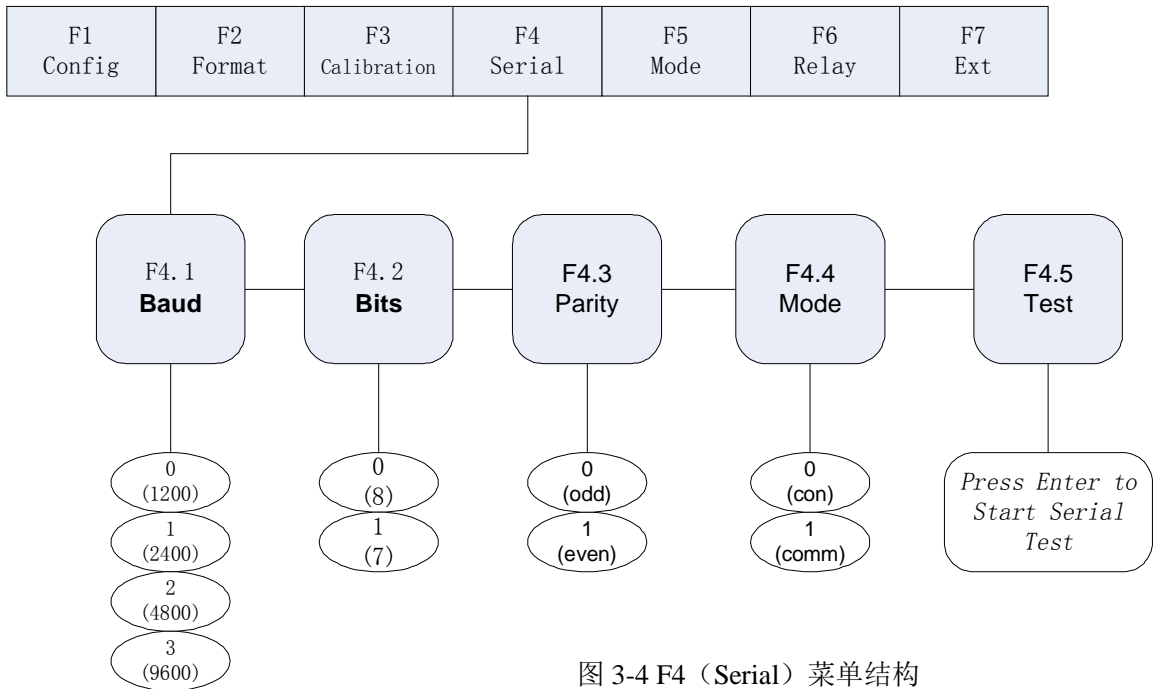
F1
Config

F2
Format

F3
Calibration

F4
Serial

F5
Mode

F6
Relay

F7
Ext

F4.1
**Baud**

F4.2
**Bits**

F4.3
Parity

F4.4
Mode

F4.5
Test

0
(1200)

1
(2400)

2
(4800)

3
(9600)

0
(8)

1
(7)

0
(odd)

1
(even)

0
(con)

1
(comm)

*Press Enter to Start Serial Test*

图 3-4 F4（Serial）菜单结构